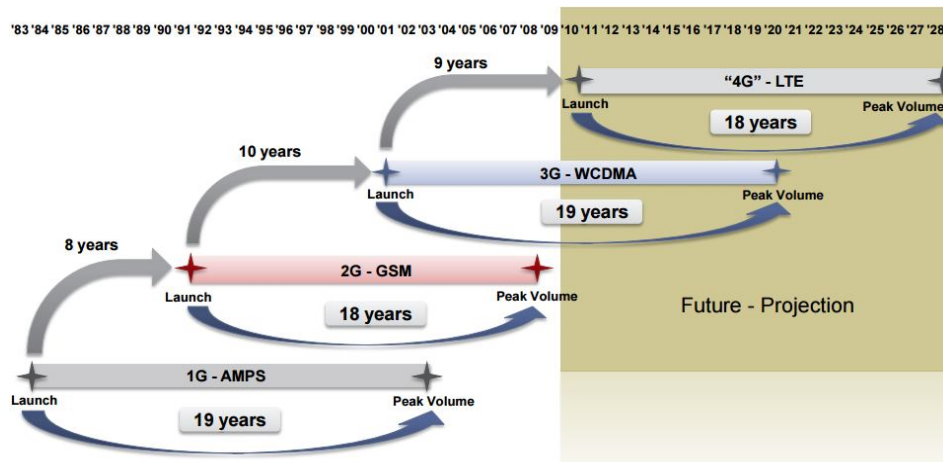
'83 '84 '85 '86 '87 '88 '89 '90 '91 '92 '93 '94 '95 '96 '97 '98 '99 '00 '01 '02 '03 '04 '05 '06 '07 '08 '09 '10 '11 '12 '13 '14 '15 '16 '17 '18 '19 '20 '21 '22 '23 '24 '25 '26 '27 '28

9 years

"4G" - LTE

Launch

Peak Volume

18 years

10 years

3G - WCDMA

Launch

Peak Volume

19 years

8 years

2G - GSM

Launch

Peak Volume

18 years

Future - Projection

1G - AMPS

Launch

Peak Volume

19 years